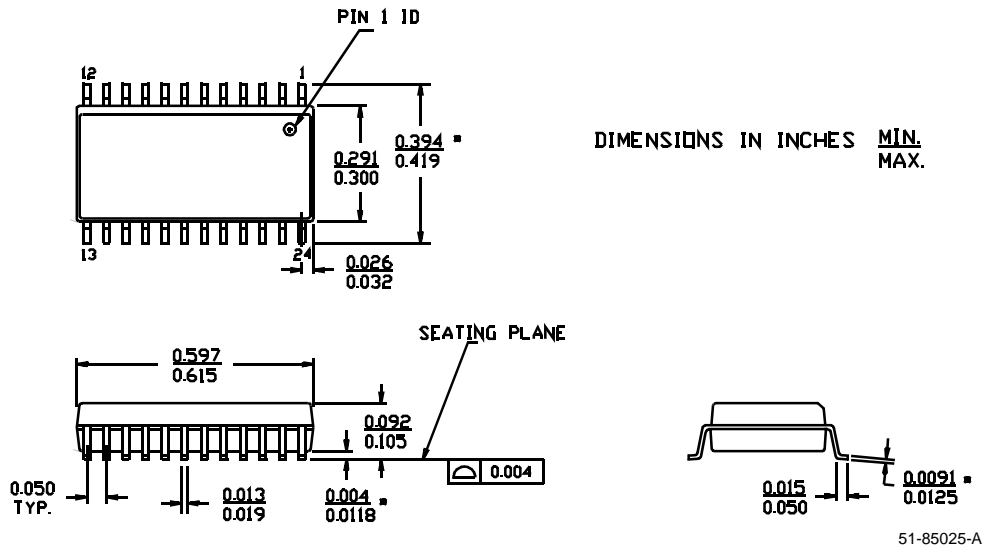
PIN 1 ID

12

1

13

24

$\frac{0.291}{0.300}$

$\frac{0.394}{0.419}$ *

$\frac{0.026}{0.032}$

DIMENSIONS IN INCHES $\frac{\text{MIN.}}{\text{MAX.}}$

SEATING PLANE

$\frac{0.597}{0.615}$

$\frac{0.092}{0.105}$

0.004

0.050 TYP.

$\frac{0.013}{0.019}$

$\frac{0.004}{0.0118}$ *

$\frac{0.015}{0.050}$

$\frac{0.0091}{0.0125}$ *

51-85025-A